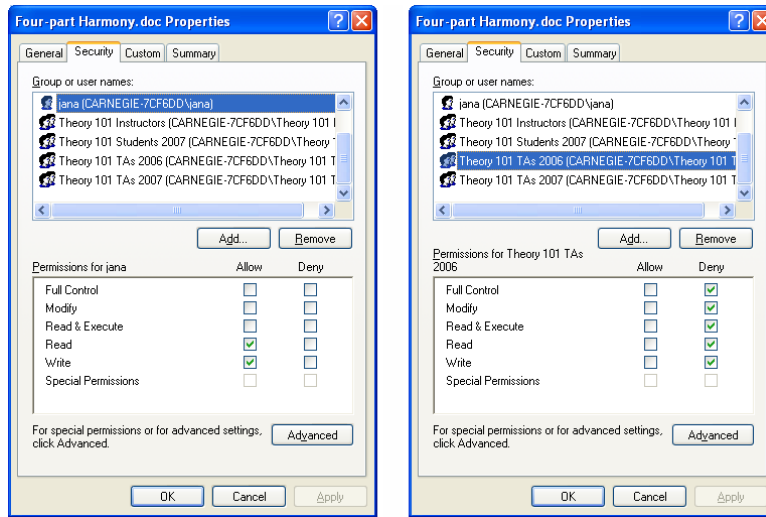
Four-part Harmony.doc Properties

General | Security | Custom | Summary

Group or user names:

jana (CARNEGIE-7CF6DD\jana)
Theory 101 Instructors (CARNEGIE-7CF6DD\Theory 101 I
Theory 101 Students 2007 (CARNEGIE-7CF6DD\Theory 1
Theory 101 TAs 2006 (CARNEGIE-7CF6DD\Theory 101 T
Theory 101 TAs 2007 (CARNEGIE-7CF6DD\Theory 101 T

Add... | Remove

| Permissions for jana | Allow | Deny |
|---|---|---|
| Full Control | ☐ | ☐ |
| Modify | ☐ | ☐ |
| Read & Execute | ☐ | ☐ |
| Read | ☑ | ☐ |
| Write | ☑ | ☐ |
| Special Permissions | ☐ | ☐ |

For special permissions or for advanced settings, click Advanced.

Advanced

OK | Cancel | Apply

Four-part Harmony.doc Properties

General | Security | Custom | Summary

Group or user names:

jana (CARNEGIE-7CF6DD\jana)
Theory 101 Instructors (CARNEGIE-7CF6DD\Theory 101 I
Theory 101 Students 2007 (CARNEGIE-7CF6DD\Theory 1
Theory 101 TAs 2006 (CARNEGIE-7CF6DD\Theory 101 T
Theory 101 TAs 2007 (CARNEGIE-7CF6DD\Theory 101 T

Add... | Remove

| Permissions for Theory 101 TAs 2006 | Allow | Deny |
|---|---|---|
| Full Control | ☐ | ☑ |
| Modify | ☐ | ☑ |
| Read & Execute | ☐ | ☑ |
| Read | ☐ | ☑ |
| Write | ☐ | ☑ |
| Special Permissions | ☐ | ☐ |

For special permissions or for advanced settings, click Advanced.

Advanced

OK | Cancel | Apply